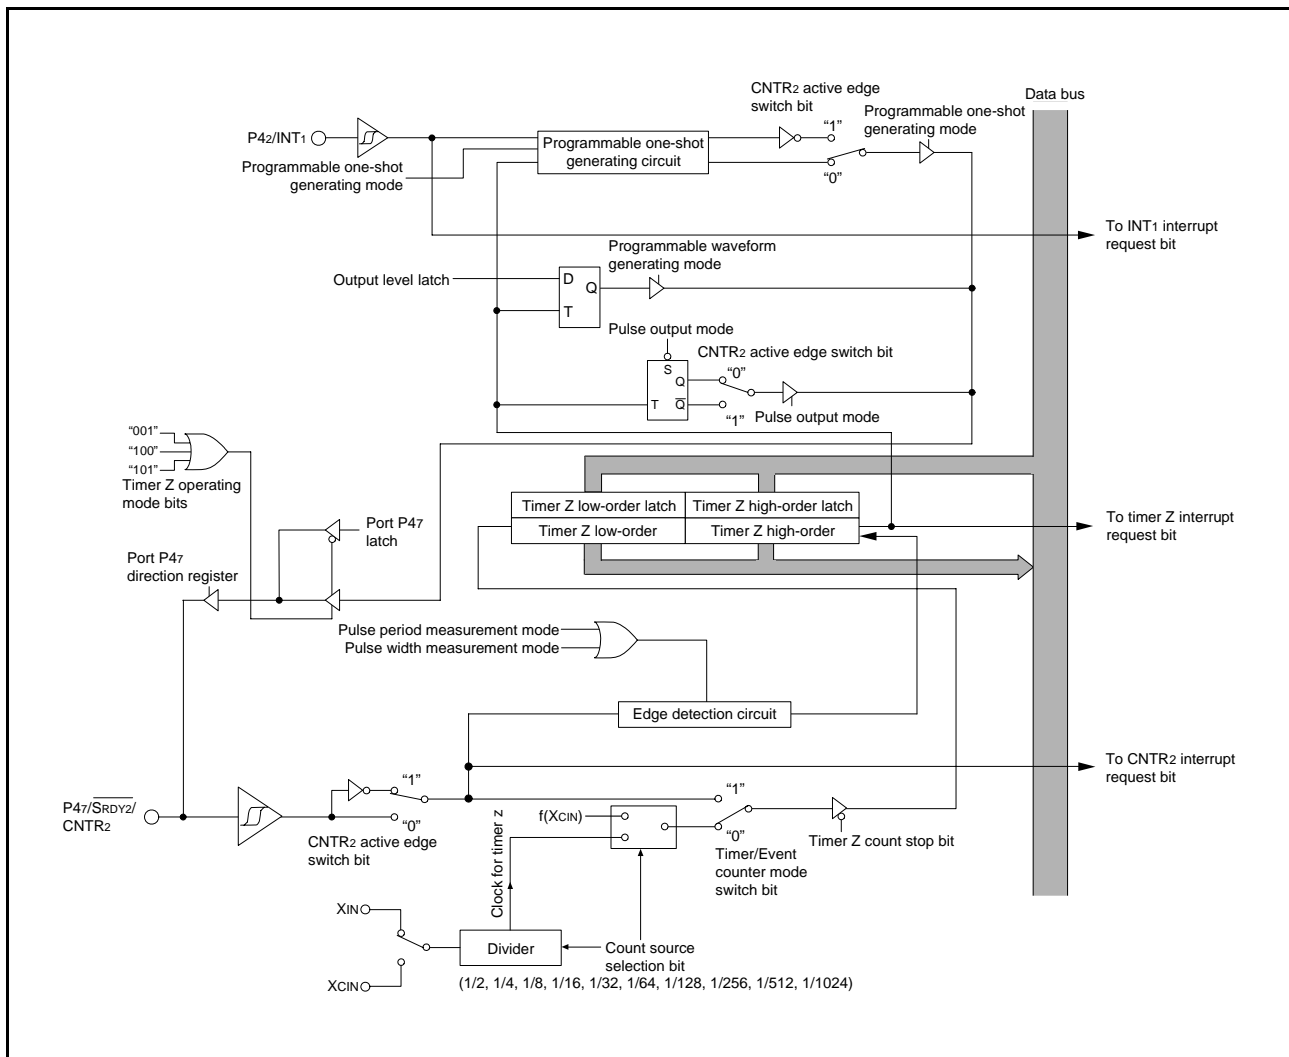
CNTR$_2$ active edge switch bit

Data bus

Programmable one-shot generating mode

P4$_2$/INT$_1$

Programmable one-shot generating circuit

"1"

"0"

Programmable one-shot generating mode

To INT$_1$ interrupt request bit

Programmable waveform generating mode

Output level latch

D

Q

T

Pulse output mode

CNTR$_2$ active edge switch bit

S

Q

"0"

T

$\overline{Q}$

"1"

Pulse output mode

"001"

"100"

"101"

Timer Z operating mode bits

Port P4$_7$ latch

Timer Z low-order latch

Timer Z high-order latch

Timer Z low-order

Timer Z high-order

To timer Z interrupt request bit

Port P4$_7$ direction register

Pulse period measurement mode

Pulse width measurement mode

Edge detection circuit

To CNTR$_2$ interrupt request bit

"1"

"1"

P4$_7$/$\overline{S_{RDY2}}$/CNTR$_2$

"0"

CNTR$_2$ active edge switch bit

f(X$_{CIN}$)

Clock for timer z

"0"

Timer/Event counter mode switch bit

Timer Z count stop bit

X$_{IN}$

X$_{CIN}$

Divider

Count source selection bit

(1/2, 1/4, 1/8, 1/16, 1/32, 1/64, 1/128, 1/256, 1/512, 1/1024)